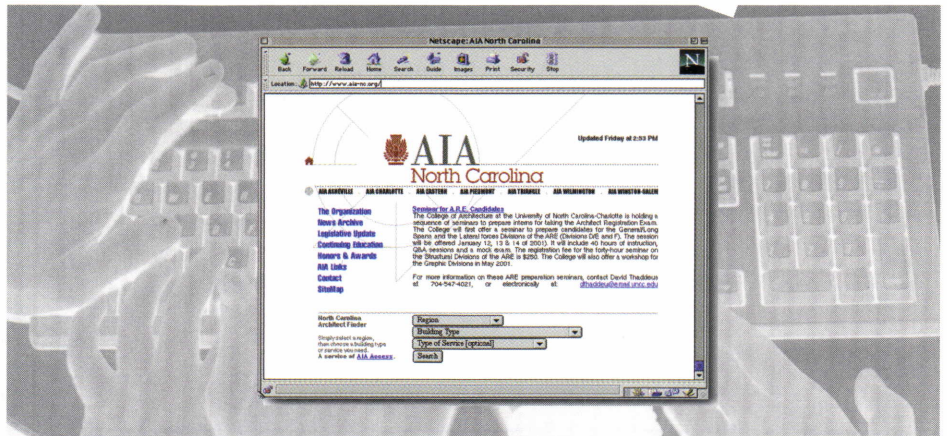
Netscape: AIA North Carolina

Back Forward Reload Home Search Guide Images Print Security Shop

Location: http://www.aia-nc.org/

Updated Friday at 2:53 PM

AIA

North Carolina

AIA ASHEVILLE AIA CHARLOTTE AIA EASTERN AIA PIEDMONT AIA TRIANGLE AIA WILMINGTON AIA WINSTON-SALEM

The Organization
News Archive
Legislative Update
Continuing Education
Honors & Awards
AIA Links
Contact
SiteMap

Seminar for A.R.E. Candidates
The College of Architecture at the University of North Carolina-Charlotte is holding a sequence of seminars to prepare interns for taking the Architect Registration Exam. The College will first offer a seminar to prepare candidates for the General/Long Spans and the Lateral forces Divisions of the ARE (Divisions D/E and F). The session will be offered January 12, 13 & 14 of 2001). It will include 40 hours of instruction, Q&A sessions and a mock exam. The registration fee for the forty-hour seminar on the Structural Divisions of the ARE is $250. The College will also offer a workshop for the Graphic Divisions in May 2001.

For more information on these ARE preparation seminars, contact David Thaddeus at 704-547-4021, or electronically at dthaddeu@email.uncc.edu

North Carolina Architect Finder

Simply select a region, then choose a building type or service you need.
A service of AIA Access.

Region
Building Type
Type of Service (optional)
Search